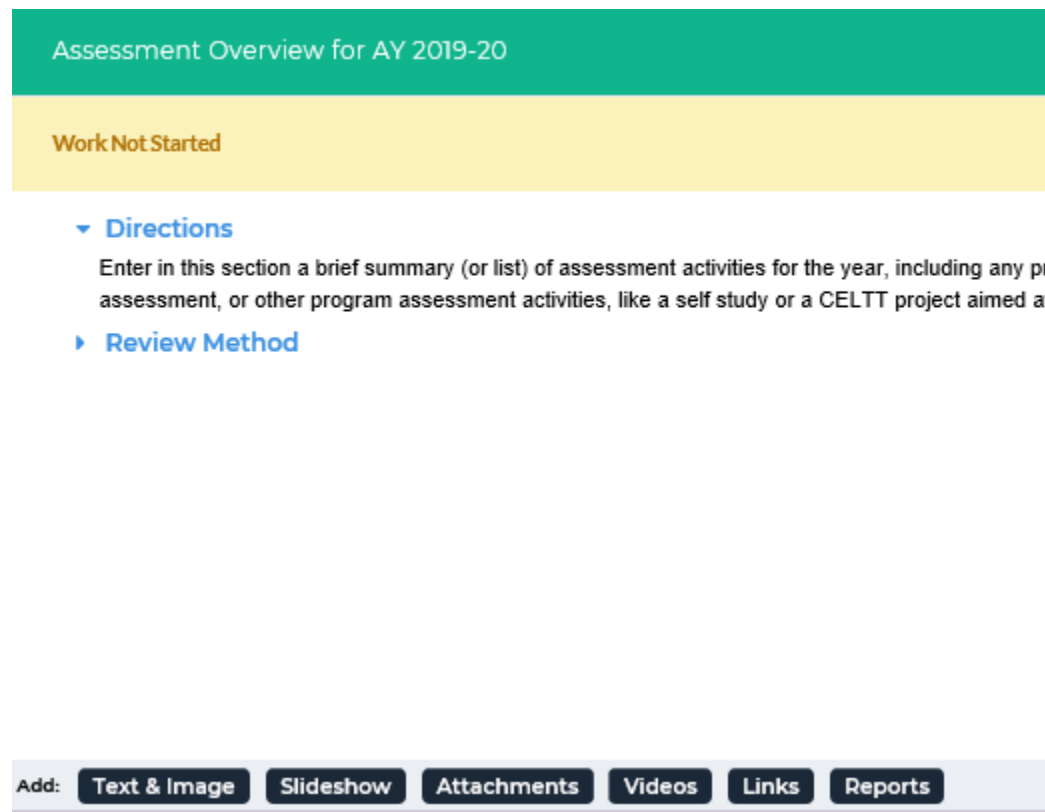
Assessment Overview for AY 2019-20

Work Not Started

Directions

Enter in this section a brief summary (or list) of assessment activities for the year, including any pr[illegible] assessment, or other program assessment activities, like a self study or a CELTT project aimed a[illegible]

Review Method

Add: Text & Image Slideshow Attachments Videos Links Reports